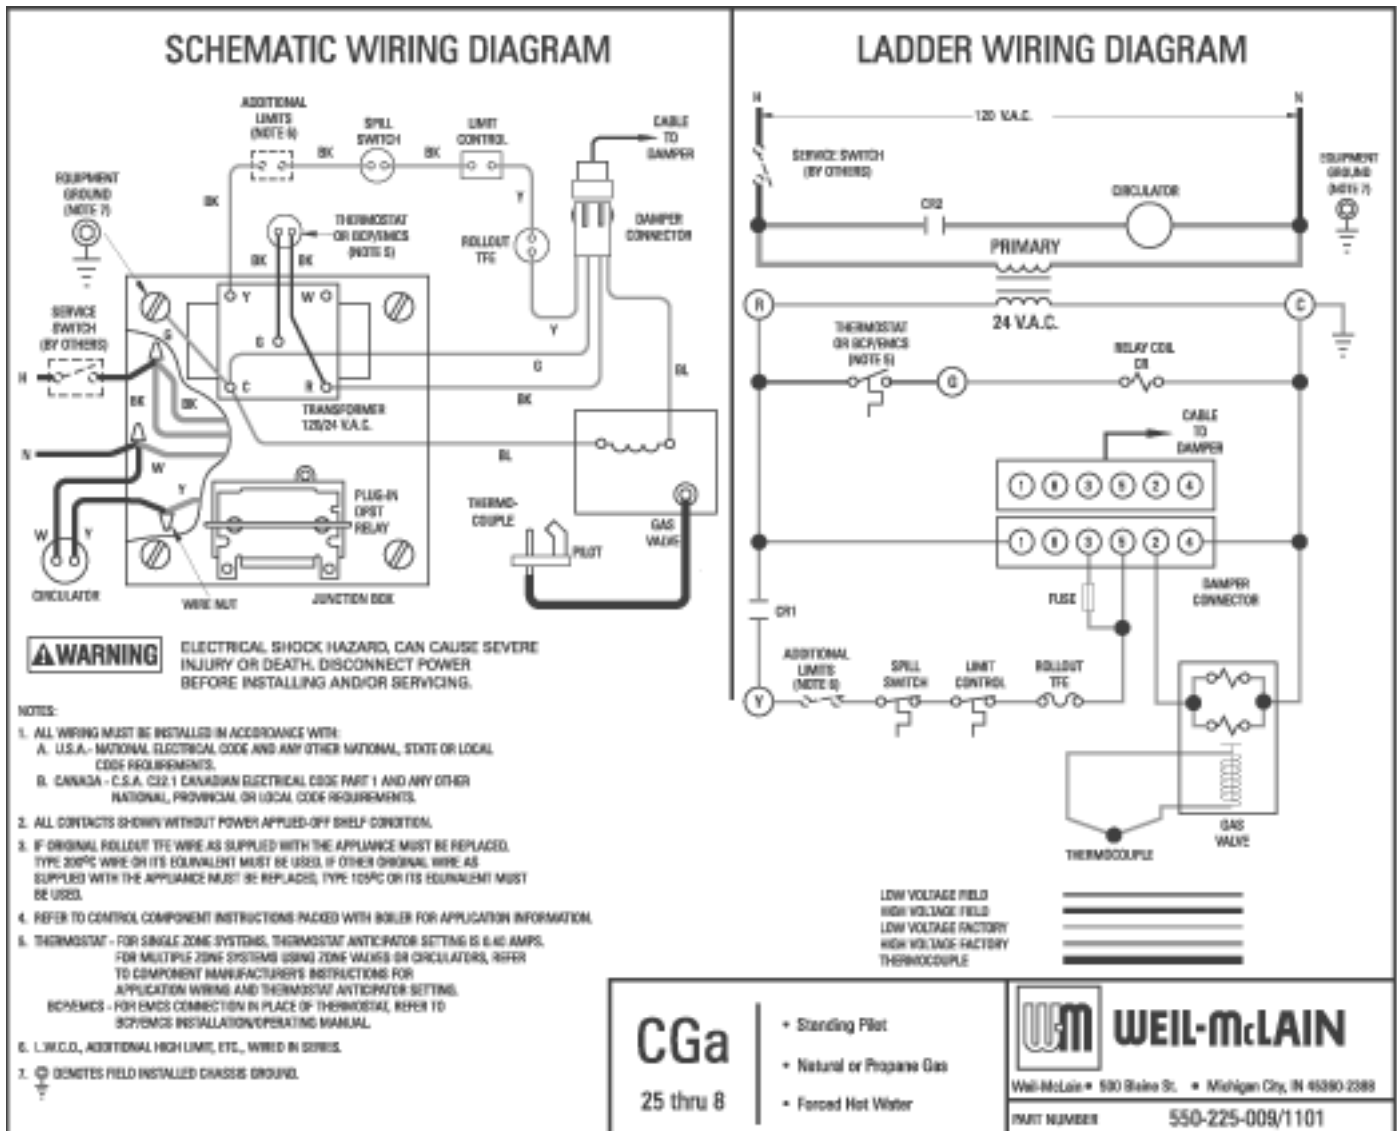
SCHEMATIC WIRING DIAGRAM

ADDITIONAL LIMITS (NOTE 6)

SPILL SWITCH

LIMIT CONTROL

CABLE TO DAMPER

EQUIPMENT GROUND (NOTE 7)

BK

BK

BK

Y

THERMOSTAT OR BCP/EMCS (NOTE 5)

ROLLOUT TFE

DAMPER CONNECTOR

BK

BK

SERVICE SWITCH (BY OTHERS)

Y

W

G

G

Y

H

C

R

G

BK

BK

BK

TRANSFORMER 120/24 V.A.C.

BK

BL

N

W

BL

Y

PLUG-IN DPST RELAY

THERMO-COUPLE

PILOT

GAS VALVE

W

Y

CIRCULATOR

WIRE NUT

JUNCTION BOX

⚠WARNING

ELECTRICAL SHOCK HAZARD, CAN CAUSE SEVERE INJURY OR DEATH. DISCONNECT POWER BEFORE INSTALLING AND/OR SERVICING.

NOTES:

1. ALL WIRING MUST BE INSTALLED IN ACCORDANCE WITH:
A. U.S.A.- NATIONAL ELECTRICAL CODE AND ANY OTHER NATIONAL, STATE OR LOCAL CODE REQUIREMENTS.
B. CANADA - C.S.A. C22.1 CANADIAN ELECTRICAL CODE PART 1 AND ANY OTHER NATIONAL, PROVINCIAL OR LOCAL CODE REQUIREMENTS.

2. ALL CONTACTS SHOWN WITHOUT POWER APPLIED-OFF SHELF CONDITION.

3. IF ORIGINAL ROLLOUT TFE WIRE AS SUPPLIED WITH THE APPLIANCE MUST BE REPLACED, TYPE 200°C WIRE OR ITS EQUIVALENT MUST BE USED. IF OTHER ORIGINAL WIRE AS SUPPLIED WITH THE APPLIANCE MUST BE REPLACED, TYPE 105°C OR ITS EQUIVALENT MUST BE USED.

4. REFER TO CONTROL COMPONENT INSTRUCTIONS PACKED WITH BOILER FOR APPLICATION INFORMATION.

5. THERMOSTAT - FOR SINGLE ZONE SYSTEMS, THERMOSTAT ANTICIPATOR SETTING IS 0.40 AMPS. FOR MULTIPLE ZONE SYSTEMS USING ZONE VALVES OR CIRCULATORS, REFER TO COMPONENT MANUFACTURER'S INSTRUCTIONS FOR APPLICATION WIRING AND THERMOSTAT ANTICIPATOR SETTING.
BCP/EMCS - FOR EMCS CONNECTION IN PLACE OF THERMOSTAT, REFER TO BCP/EMCS INSTALLATION/OPERATING MANUAL.

6. L.W.C.O., ADDITIONAL HIGH LIMIT, ETC., WIRED IN SERIES.

7. ⏚ DENOTES FIELD INSTALLED CHASSIS GROUND.

LADDER WIRING DIAGRAM

H

N

120 V.A.C.

SERVICE SWITCH (BY OTHERS)

EQUIPMENT GROUND (NOTE 7)

CR2

CIRCULATOR

PRIMARY

R

24 V.A.C.

C

THERMOSTAT OR BCP/EMCS (NOTE 5)

RELAY COIL CR

G

CABLE TO DAMPER

1 6 3 5 2 4

1 6 3 5 2 4

FUSE

DAMPER CONNECTOR

CR1

ADDITIONAL LIMITS (NOTE 6)

SPILL SWITCH

LIMIT CONTROL

ROLLOUT TFE

Y

GAS VALVE

THERMOCOUPLE

LOW VOLTAGE FIELD
HIGH VOLTAGE FIELD
LOW VOLTAGE FACTORY
HIGH VOLTAGE FACTORY
THERMOCOUPLE

CGa
25 thru 8

• Standing Pilot
• Natural or Propane Gas
• Forced Hot Water

WM WEIL-McLAIN

Weil-McLain • 500 Blaine St. • Michigan City, IN 46360-2388

PART NUMBER 550-225-009/1101